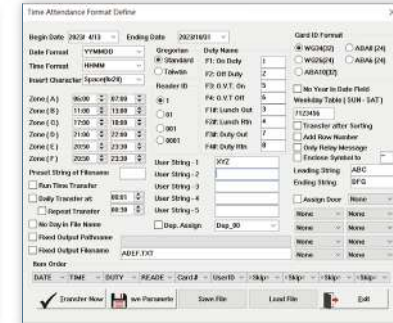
Time Attendance Format Define

Begin Date 2023/ 4/13
Ending Date 2023/ 8/31
Date Format YYMMDD
Time Format HHMM
Insert Character Space(0x20)
Gregorian
Standard
Taiwan
Reader ID
01
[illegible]
001
0001
Duty Name
F1: On Duty 1
F2: Off Duty 2
F3: O.V.T. On 3
F4: O.V.T. Off 4
F5: Lunch Out 5
F6: Lunch Rtn 6
F7: Duty Out 7
F8: Duty Rtn 8
Card ID Format
WG34(32)
ABA8 (24)
WG26(24)
ABA6 (24)
ABA10(32)
No Year In Date Field
Weekday Table ( SUN - SAT )
7123456
Transfer after Sorting
Add Row Number
Only Relay Message
Enclose Symbol to
Leading String ABC
Ending String DFG
Assign Door None

| | | | |
|---|---|---|---|
| Zone ( A ) | 06:00 | ~ | 07:59 |
| Zone ( B ) | 11:00 | ~ | 12:59 |
| Zone ( C ) | 17:00 | ~ | 18:59 |
| Zone ( D ) | 21:00 | ~ | 22:59 |
| Zone ( E ) | 20:00 | ~ | 23:39 |
| Zone ( F ) | 20:30 | ~ | 23:39 |

Preset String of Filename
Run Time Transfer
Daily Transfer at 00:01
Repeat Transfer 00:30
No Day in File Name
Fixed Output Pathname
Fixed Output Filename ABDF.TXT
User String - 1 XYZ
User String - 2
User String - 3
User String - 4
User String - 5
Dep. Assign Dep_00
None None None None None None None None None None None None

Item Order
DATE TIME DUTY READE Card # UserID <Skip> <Skip> <Skip> <Skip>

Transfer Now
Save Parameter
Save File
Load File
Exit